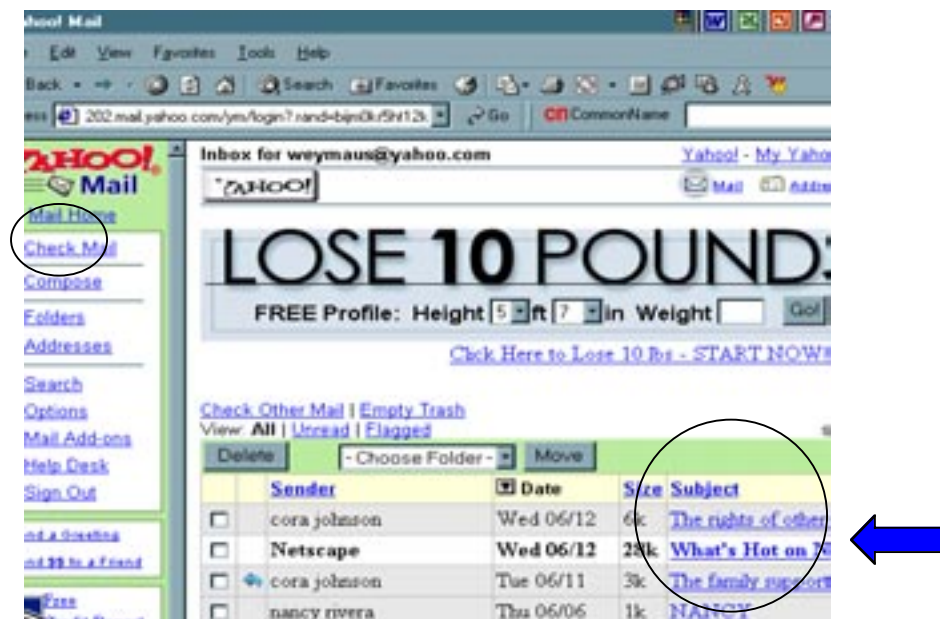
hoo! Mail

Edit View Favorites Tools Help

Back Search Favorites

ess 202.mail.yahoo.com/ym/login?.rand=bijm0kr5ht12k Go CommonName

YAHOO! Mail

Mail Home

Check Mail

Compose

Folders

Addresses

Search

Options

Mail Add-ons

Help Desk

Sign Out

nd a Greeting

nd $$ to a Friend

Free

Inbox for weymaus@yahoo.com

Yahoo! - My Yaho

YAHOO!

Mail Addre

LOSE 10 POUND

FREE Profile: Height 5 ft 7 in Weight Go!

Click Here to Lose 10 lbs - START NOW!

Check Other Mail | Empty Trash

View: All | Unread | Flagged

Delete - Choose Folder - Move

| | | Sender | Date | Size | Subject |
|---|---|---|---|---|---|
| ☐ | | cora johnson | Wed 06/12 | 6k | The rights of other |
| ☐ | | Netscape | Wed 06/12 | 28k | What's Hot on N |
| ☐ | | cora johnson | Tue 06/11 | 3k | The family support |
| ☐ | | nancy rivera | Thu 06/06 | 1k | NANCY |